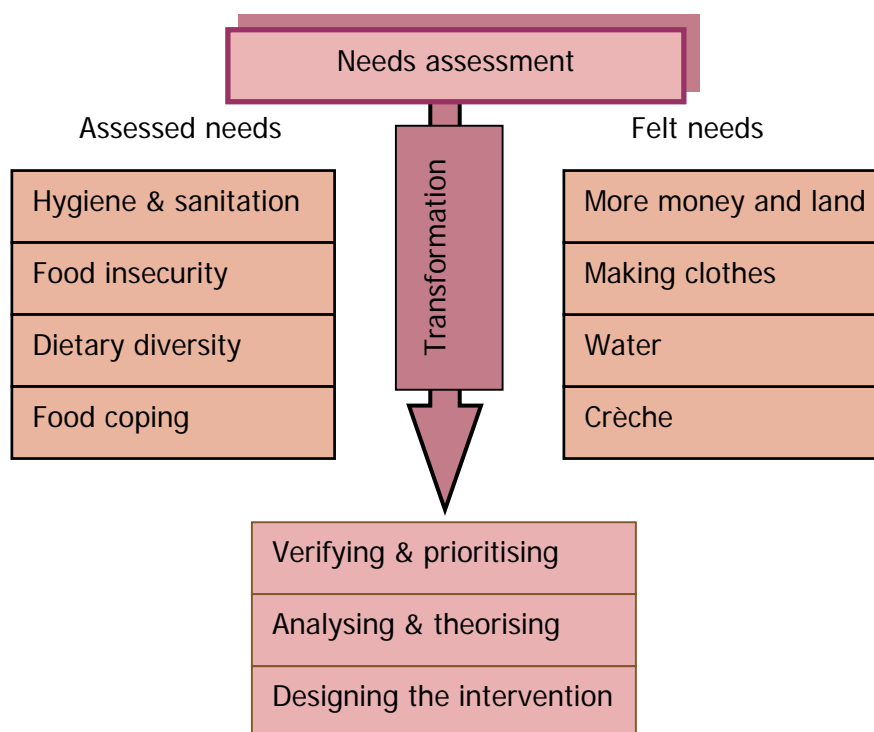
Needs assessment

Assessed needs

Hygiene & sanitation

Food insecurity

Dietary diversity

Food coping

Transformation

Felt needs

More money and land

Making clothes

Water

Crèche

Verifying & prioritising

Analysing & theorising

Designing the intervention